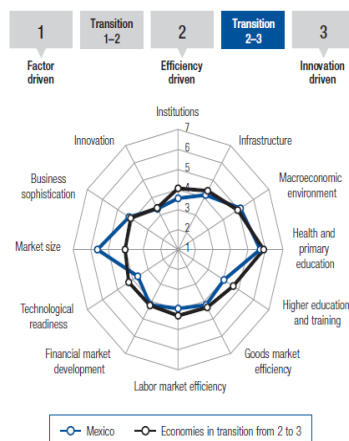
1
Factor driven

Transition 1–2

2
Efficiency driven

Transition 2–3

3
Innovation driven

Institutions
7
6
5
4
3
2
1
Infrastructure
Macroeconomic environment
Health and primary education
Higher education and training
Goods market efficiency
Labor market efficiency
Financial market development
Technological readiness
Market size
Business sophistication
Innovation

Mexico
Economies in transition from 2 to 3